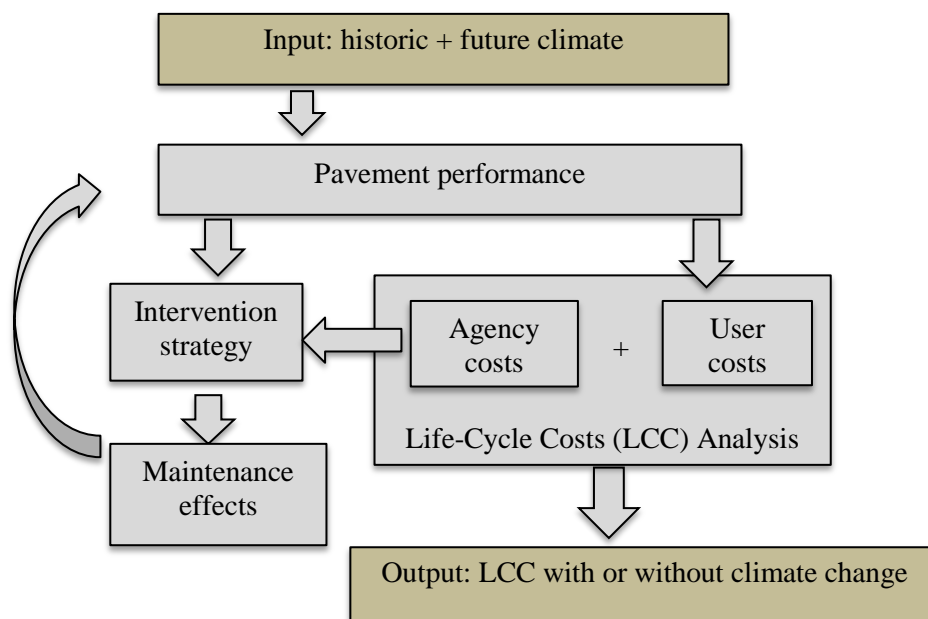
Input: historic + future climate

Pavement performance

Intervention strategy

Agency costs

+

User costs

Life-Cycle Costs (LCC) Analysis

Maintenance effects

Output: LCC with or without climate change